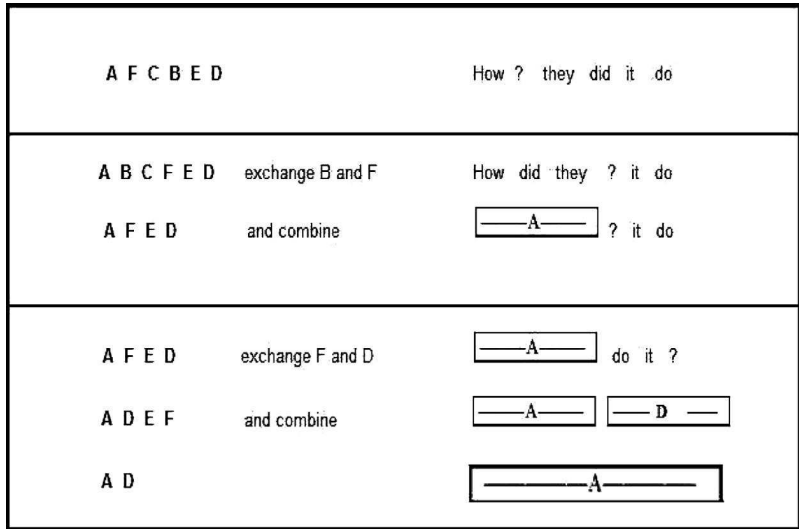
| | | |
|---|---|---|
| A F C B E D | | How ? they did it do |
| A B C F E D | exchange B and F | How did they ? it do |
| A F E D | and combine | A ? it do |
| A F E D | exchange F and D | A do it ? |
| A D E F | and combine | A D |
| A D | | A |